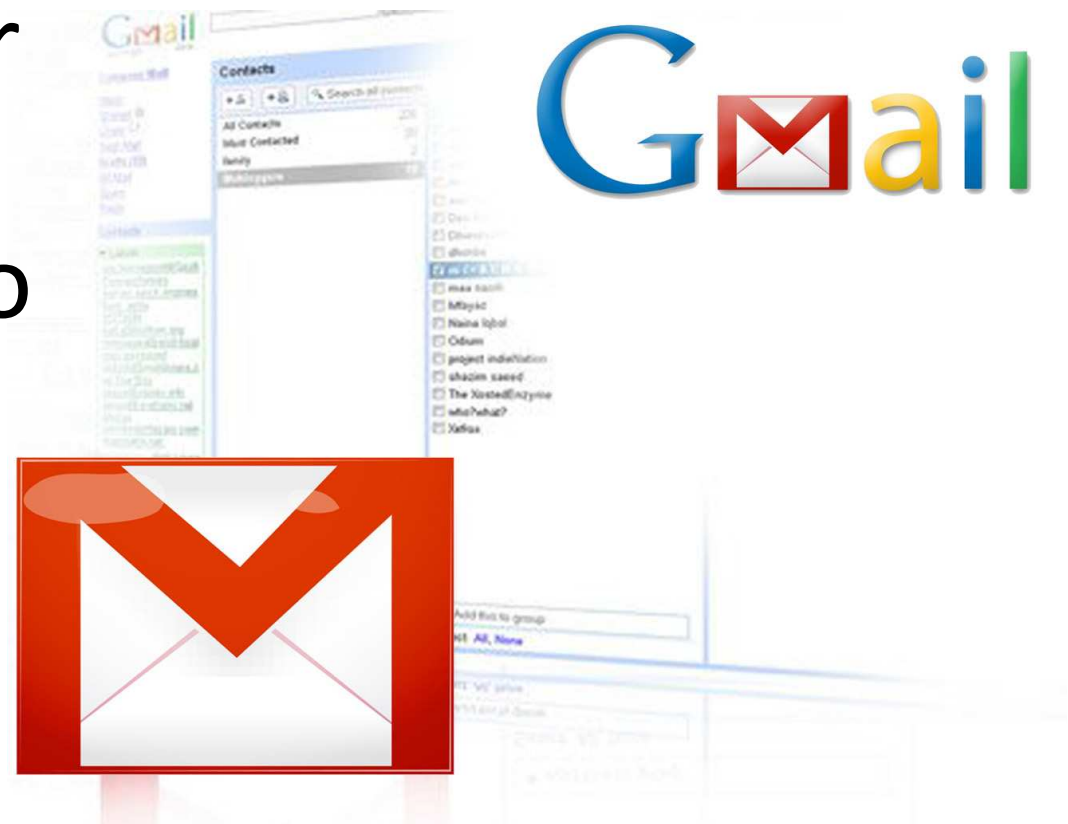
r

o

Gmail

Contacts

Search all contacts

All Contacts

Most Contacted

family

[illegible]

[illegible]

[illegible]

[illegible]

max nacoh

Mfaysc

Naina Iqbal

Odium

project indieNation

shazim saeed

The XostedEnzyme

who?what?

Xafias

Gmail

Add this to group

All, None